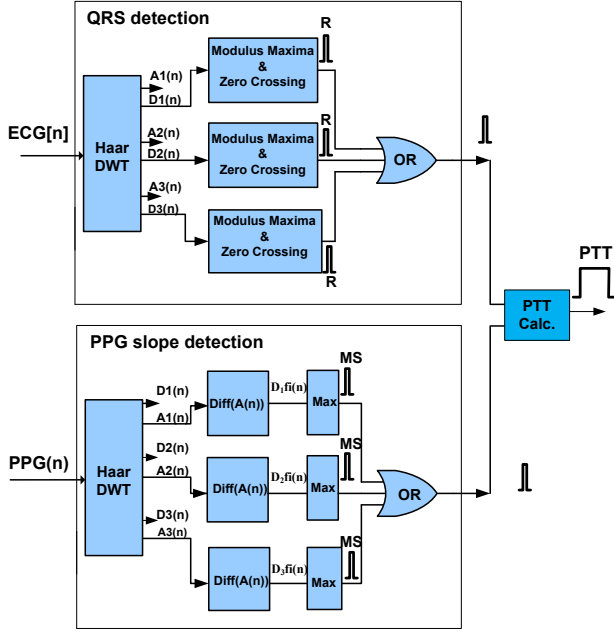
QRS detection

ECG[n]

Haar DWT

A1(n)
D1(n)
A2(n)
D2(n)
A3(n)
D3(n)

Modulus Maxima & Zero Crossing

R

Modulus Maxima & Zero Crossing

R

Modulus Maxima & Zero Crossing

R

OR

PTT

PTT Calc.

PPG slope detection

PPG(n)

Haar DWT

D1(n)
A1(n)
D2(n)
A2(n)
D3(n)
A3(n)

Diff(A(n))

$D_1fi(n)$

Max

MS

Diff(A(n))

$D_2fi(n)$

Max

MS

Diff(A(n))

$D_3fi(n)$

Max

MS

OR